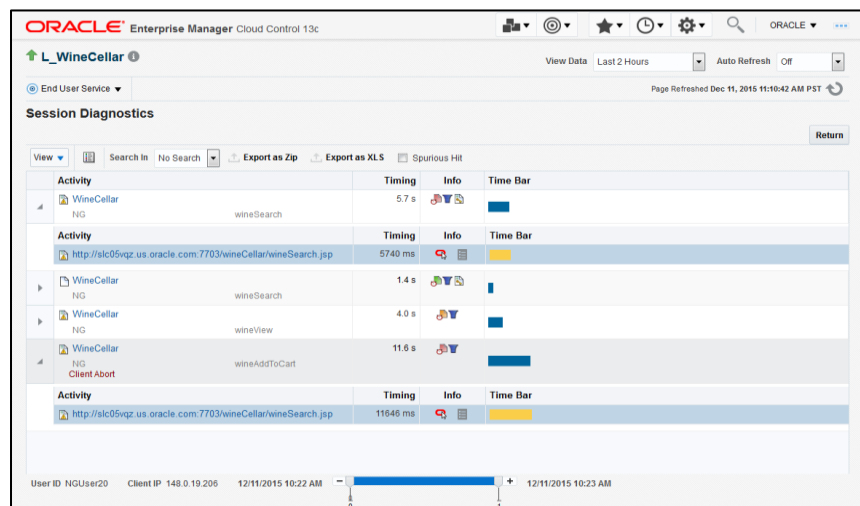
ORACLE Enterprise Manager Cloud Control 13c

ORACLE ▾

L_WineCellar

View Data Last 2 Hours Auto Refresh Off

End User Service ▾

Page Refreshed Dec 11, 2015 11:10:42 AM PST

Session Diagnostics

Return

View ▾ Search In No Search Export as Zip Export as XLS Spurious Hit

| Activity | | Timing | Info | Time Bar |
|---|---|---|---|---|
| WineCellar NG | wineSearch | 5.7 s | | |

| Activity | Timing | Info | Time Bar |
|---|---|---|---|
| http://slc05vqz.us.oracle.com:7703/wineCellar/wineSearch.jsp | 5740 ms | | |

| Activity | | Timing | Info | Time Bar |
|---|---|---|---|---|
| WineCellar NG | wineSearch | 1.4 s | | |
| WineCellar NG | wineView | 4.0 s | | |
| WineCellar NG Client Abort | wineAddToCart | 11.6 s | | |

| Activity | Timing | Info | Time Bar |
|---|---|---|---|
| http://slc05vqz.us.oracle.com:7703/wineCellar/wineSearch.jsp | 11646 ms | | |

User ID NGUser20 Client IP 148.0.19.206 12/11/2015 10:22 AM 12/11/2015 10:23 AM